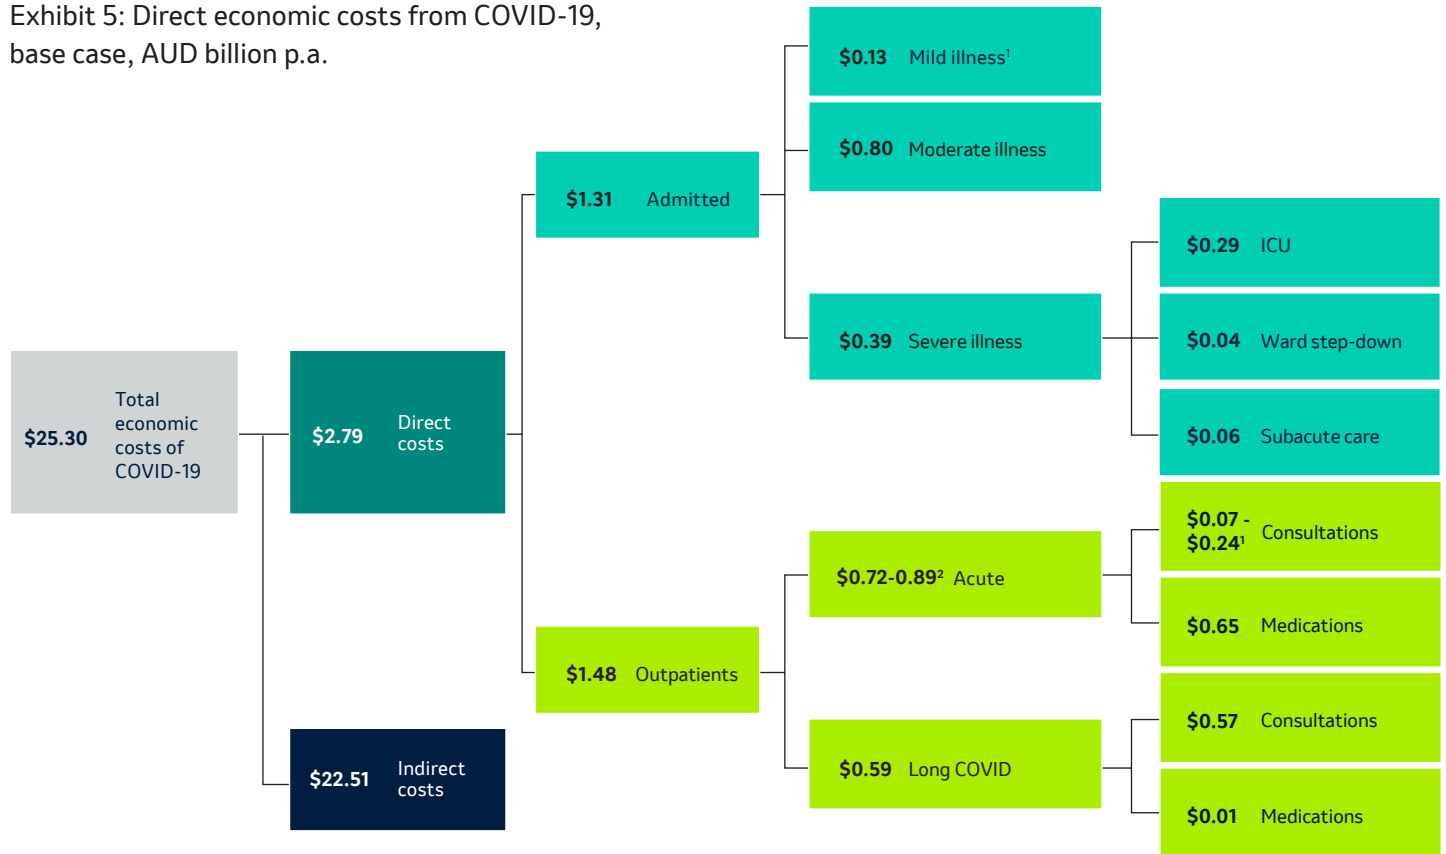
Exhibit 5: Direct economic costs from COVID-19, base case, AUD billion p.a.

$25.30 Total economic costs of COVID-19

$2.79 Direct costs

$22.51 Indirect costs

$1.31 Admitted

$1.48 Outpatients

$0.13 Mild illness$^1$

$0.80 Moderate illness

$0.39 Severe illness

$0.29 ICU

$0.04 Ward step-down

$0.06 Subacute care

$0.72-0.89$^2$ Acute

$0.59 Long COVID

$0.07 - $0.24$^1$ Consultations

$0.65 Medications

$0.57 Consultations

$0.01 Medications